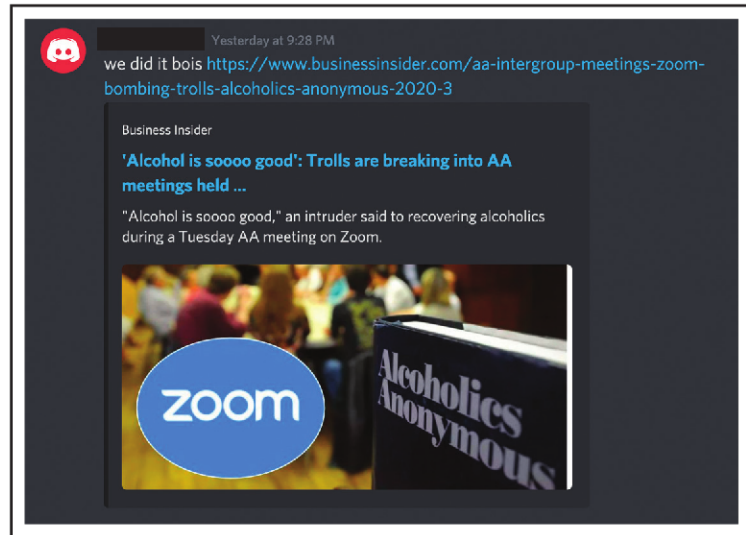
Yesterday at 9:28 PM

we did it bois https://www.businessinsider.com/aa-intergroup-meetings-zoom-bombing-trolls-alcoholics-anonymous-2020-3

Business Insider

'Alcohol is soooo good': Trolls are breaking into AA meetings held ...

"Alcohol is soooo good," an intruder said to recovering alcoholics during a Tuesday AA meeting on Zoom.

zoom

Alcoholics Anonymous